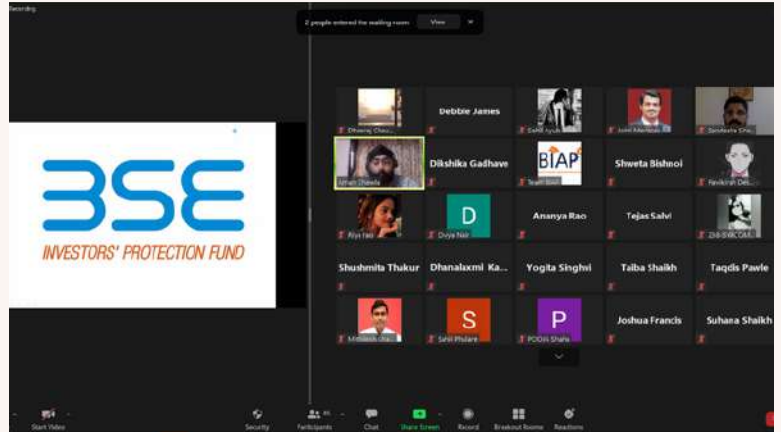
Recording

2 people entered the waiting room View

BSE
INVESTORS' PROTECTION FUND

Dheeraj Chau...
Debbie James
Sahil Ayub
Jomi Alenkat
Sandeshe Sha...

Amah Shewla
Dikshika Gadhave
BIAP
Team Biap
Shweta Bishnoi
Ravikiran Del...

Riya Nel
D
Divya Nair
Ananya Rao
Tejas Salvi
2M-SYBCOM...

Shushmita Thakur
Dhanalaxmi Ka...
Yogita Singhvi
Taiba Shaikh
Taqdis Pawle

Mithilesh Jha
S
Sahil Phulare
P
POOJA Shaha
Joshua Francis
Suhana Shaikh

Start Video
Security
Participants 85
Chat
Share Screen
Record
Breakout Rooms
Reactions